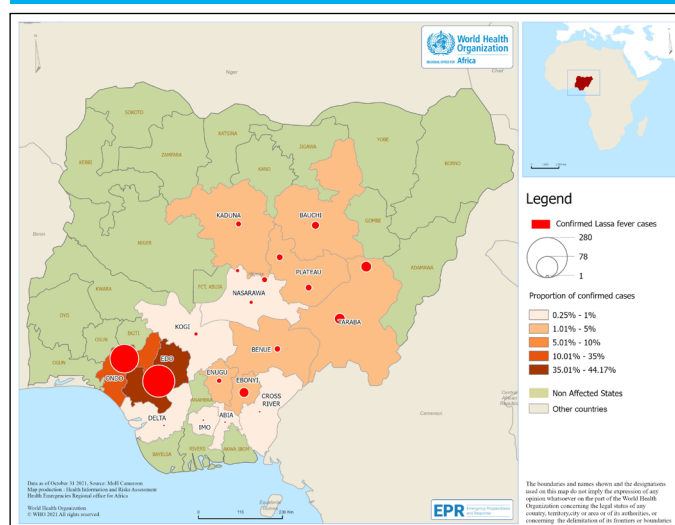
World Health Organization
REGIONAL OFFICE FOR Africa

Niger

SOKOTO
KATSINA
ZAMFARA
JIGAWA
YOBE
BORNO
KANO
KEBBI
KADUNA
BAUCHI
GOMBE
Benin
NIGER
PLATEAU
ADAMAWA
KWARA
FCT, ABUJA
NASARAWA
OYO
EKITI
KOGI
TARABA
OSUN
OGUN
ONDO
EDO
BENUE
LAGOS
ENUGU
EBONYI
ANAMBRA
DELTA
CROSS RIVER
ABIA
IMO
Cameroon
BAYELSA
RIVERS
AKWA IBOM

Legend
Confirmed Lassa fever cases
280
78
1
Proportion of confirmed cases
0.25% - 1%
1.01% - 5%
5.01% - 10%
10.01% - 35%
35.01% - 44.17%
Non Affected States
Other countries

Data as of October 31 2021, Source: MoH Cameroon
Map production : Health Information and Risk Assessment
Health Emergencies Regional office for Africa
World Health Organization
© WHO 2021 All rights reserved

0 115 230 Km

EPR Emergency Preparedness and Response

The boundaries and names shown and the designations used on this map do not imply the expression of any opinion whatsoever on the part of the World Health Organization concerning the legal status of any country, territory,city or area or of its authorities, or concerning the delimitation of its frontiers or boundaries